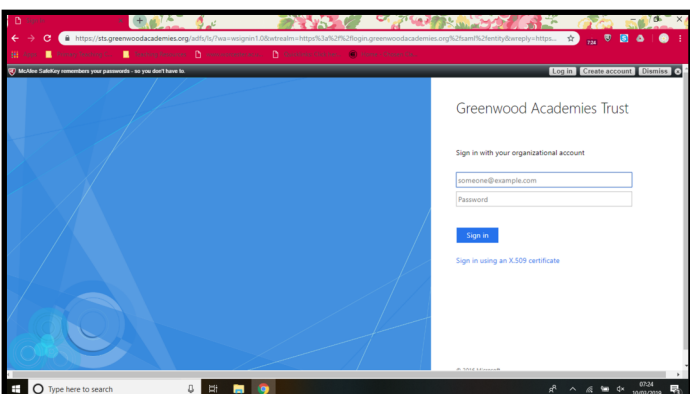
https://sts.greenwoodacademies.org/adfs/ls/?wa=wsignin1.0&wtrealm=https%3a%2f%2flogin.greenwoodacademies.org%2fsaml%2fentity&wreply=https...

724

McAfee SafeKey remembers your passwords - so you don't have to.

Log In Create account Dismiss

Greenwood Academies Trust

Sign in with your organizational account

someone@example.com

Password

Sign in

Sign in using an X.509 certificate

© 2016 Microsoft

Type here to search

07:24
10/09/2019